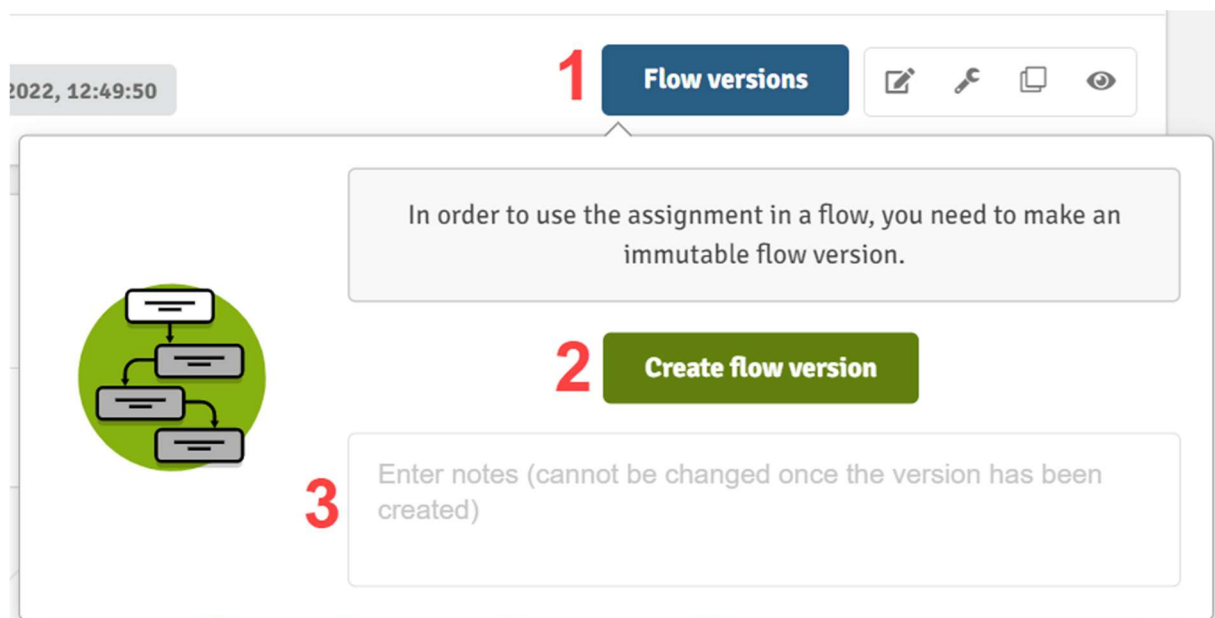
2022, 12:49:50

1

Flow versions

In order to use the assignment in a flow, you need to make an immutable flow version.

2

Create flow version

3

Enter notes (cannot be changed once the version has been created)